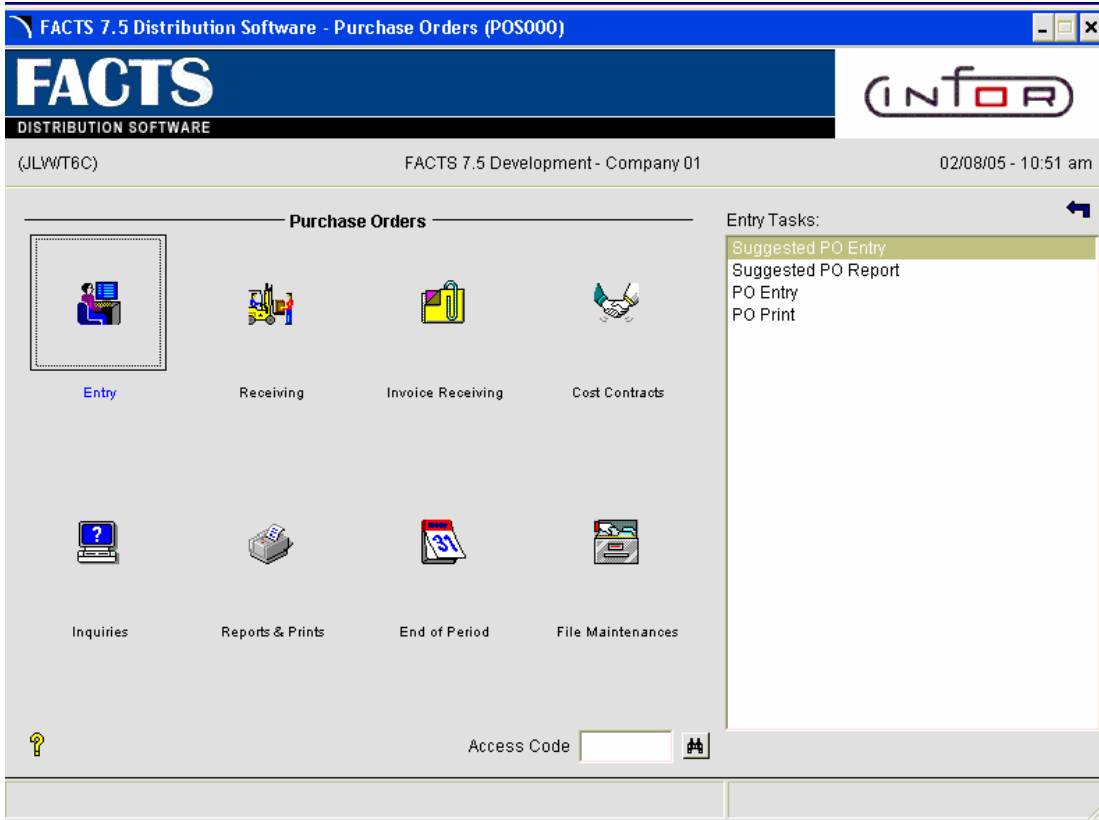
FACTS 7.5 Distribution Software - Purchase Orders (POS000)

FACTS
DISTRIBUTION SOFTWARE

INFOR

(JLWT6C)
FACTS 7.5 Development - Company 01
02/08/05 - 10:51 am

Purchase Orders

Entry
Receiving
Invoice Receiving
Cost Contracts

Inquiries
Reports & Prints
End of Period
File Maintenances

Entry Tasks:
Suggested PO Entry
Suggested PO Report
PO Entry
PO Print

Access Code